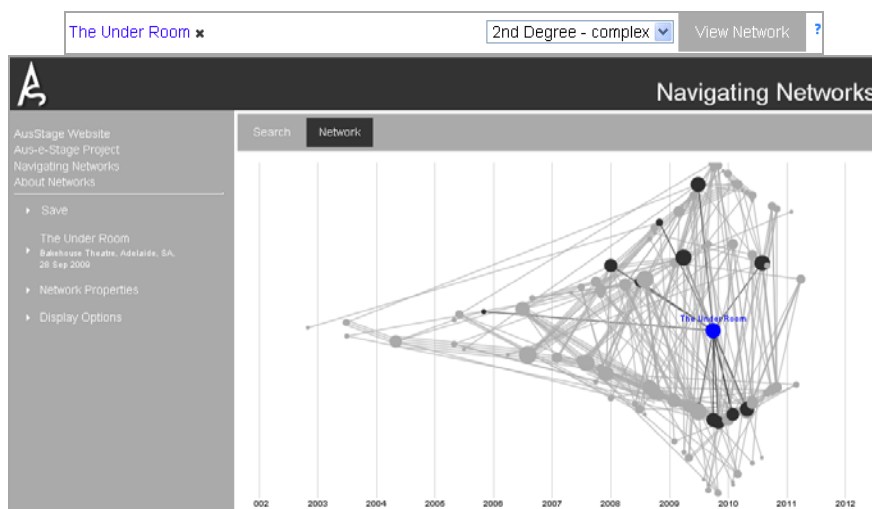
The Under Room ✖ 2nd Degree - complex View Network ?

Navigating Networks

AusStage Website
Aus-e-Stage Project
Navigating Networks
About Networks

Save

The Under Room
Bakehouse Theatre, Adelaide, SA, 28 Sep 2009

Network Properties

Display Options

Search Network

The Under Room

002 2003 2004 2005 2006 2007 2008 2009 2010 2011 2012